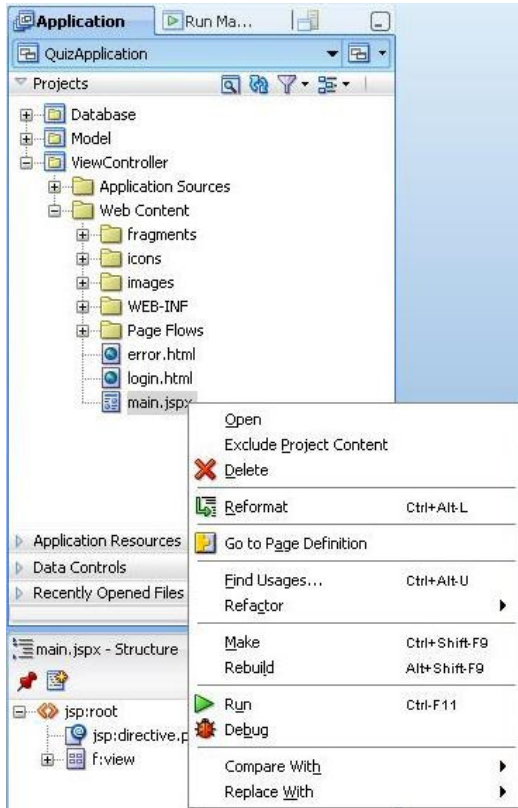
Application
Run Ma...
QuizApplication
Projects
Database
Model
ViewController
Application Sources
Web Content
fragments
icons
images
WEB-INF
Page Flows
error.html
login.html
main.jspx
Open
Exclude Project Content
Delete
Reformat Ctrl+Alt-L
Go to Page Definition
Find Usages... Ctrl+Alt-U
Refactor
Make Ctrl+Shift-F9
Rebuild Alt+Shift-F9
Run Ctrl-F11
Debug
Compare With
Replace With
Application Resources
Data Controls
Recently Opened Files
main.jspx - Structure
jsp:root
jsp:directive.p
f:view